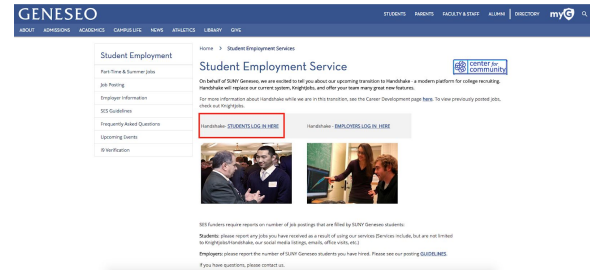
GENESEO

STUDENTS PARENTS FACULTY & STAFF ALUMNI DIRECTORY myG

ABOUT ADMISSIONS ACADEMICS CAMPUS LIFE NEWS ATHLETICS LIBRARY GIVE

Student Employment

Part-Time & Summer Jobs

Job Posting

Employer Information

SES Guidelines

Frequently Asked Questions

Upcoming Events

I9 Verification

Home > Student Employment Services

Student Employment Service

center for community

On behalf of SUNY Geneseo, we are excited to tell you about our upcoming transition to Handshake - a modern platform for college recruiting. Handshake will replace our current system, KnightJobs, and offer your team many great new features.

For more information about Handshake while we are in this transition, see the Career Development page here. To view previously posted jobs, check out KnightJobs.

Handshake - STUDENTS LOG IN HERE

Handshake - EMPLOYERS LOG IN HERE

SES funders require reports on number of job postings that are filled by SUNY Geneseo students:

Students: please report any jobs you have received as a result of using our services (Services include, but are not limited to KnightJobs/Handshake, our social media listings, emails, office visits, etc.)

Employers: please report the number of SUNY Geneseo students you have hired. Please see our posting GUIDELINES.

If you have questions, please contact us.